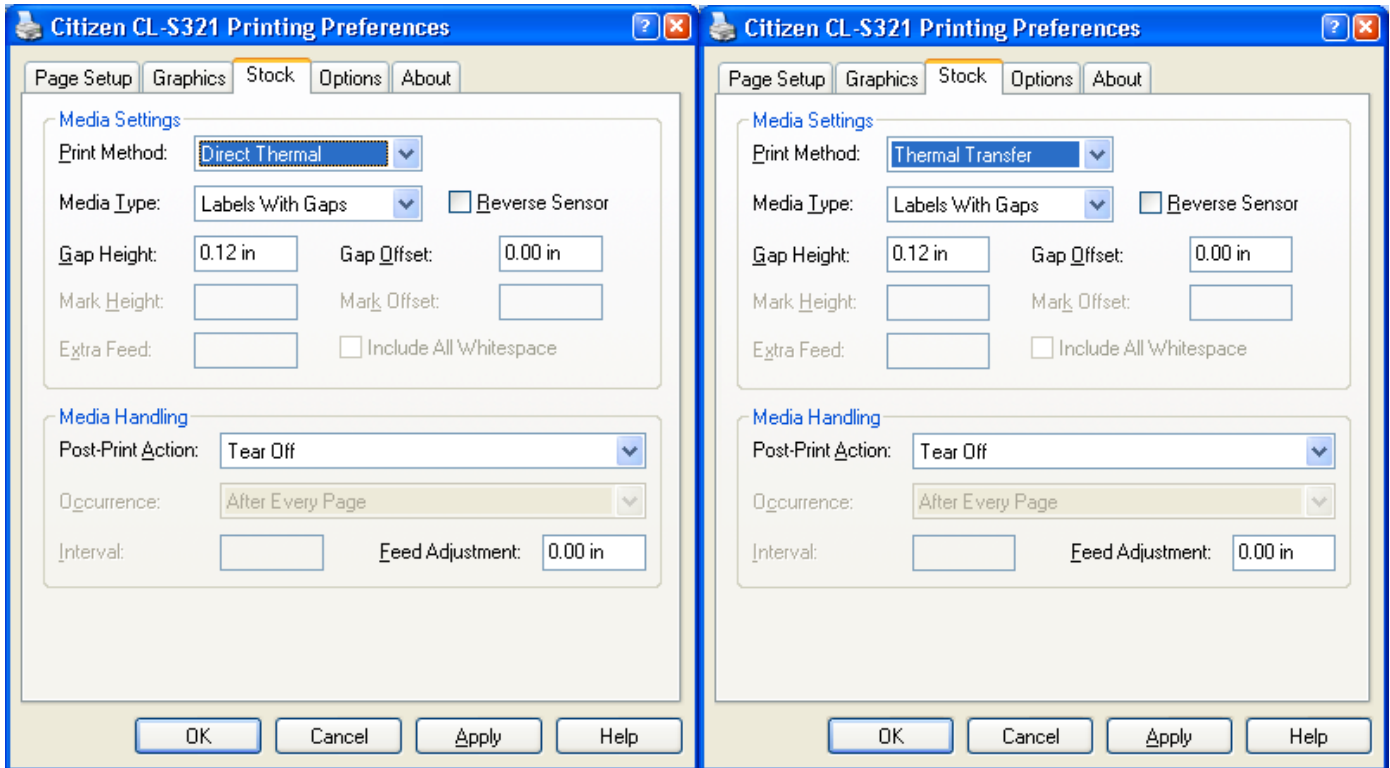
Citizen CL-S321 Printing Preferences

?

Page Setup | Graphics | Stock | Options | About

Media Settings

Print Method: Direct Thermal

Media Type: Labels With Gaps

Reverse Sensor

Gap Height: 0.12 in

Gap Offset: 0.00 in

Mark Height:

Mark Offset:

Extra Feed:

Include All Whitespace

Media Handling

Post-Print Action: Tear Off

Occurrence: After Every Page

Interval:

Feed Adjustment: 0.00 in

OK | Cancel | Apply | Help

Citizen CL-S321 Printing Preferences

?

Page Setup | Graphics | Stock | Options | About

Media Settings

Print Method: Thermal Transfer

Media Type: Labels With Gaps

Reverse Sensor

Gap Height: 0.12 in

Gap Offset: 0.00 in

Mark Height:

Mark Offset:

Extra Feed:

Include All Whitespace

Media Handling

Post-Print Action: Tear Off

Occurrence: After Every Page

Interval:

Feed Adjustment: 0.00 in

OK | Cancel | Apply | Help